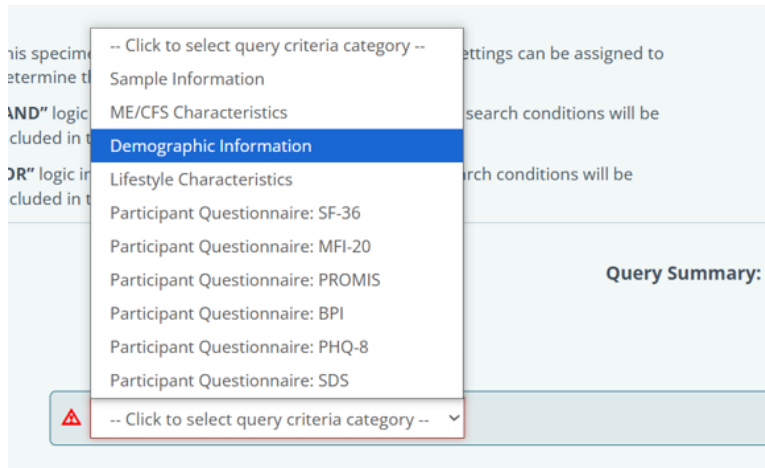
his specime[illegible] ettings can be assigned to etermine t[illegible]

AND" logic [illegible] search conditions will be cluded in t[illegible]

OR" logic i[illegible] rch conditions will be cluded in t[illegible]

-- Click to select query criteria category --
Sample Information
ME/CFS Characteristics
Demographic Information
Lifestyle Characteristics
Participant Questionnaire: SF-36
Participant Questionnaire: MFI-20
Participant Questionnaire: PROMIS
Participant Questionnaire: BPI
Participant Questionnaire: PHQ-8
Participant Questionnaire: SDS

Query Summary:

-- Click to select query criteria category --